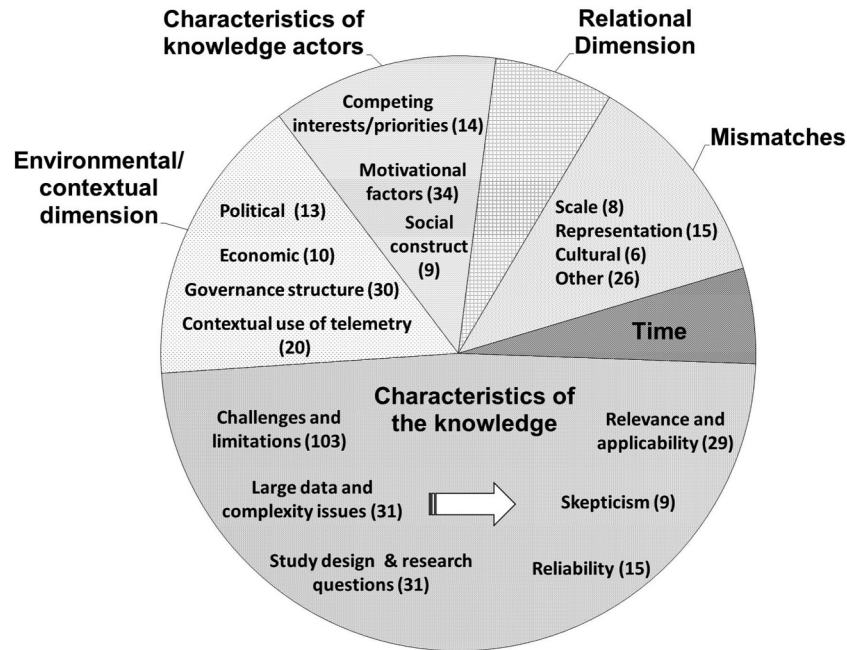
Characteristics of knowledge actors

Relational Dimension

Mismatches

Environmental/ contextual dimension

Competing interests/priorities (14)

Motivational factors (34)

Social construct (9)

Political (13)

Economic (10)

Governance structure (30)

Contextual use of telemetry (20)

Scale (8)
Representation (15)
Cultural (6)
Other (26)

Time

Characteristics of the knowledge

Challenges and limitations (103)

Large data and complexity issues (31)

Study design & research questions (31)

Relevance and applicability (29)

Skepticism (9)

Reliability (15)